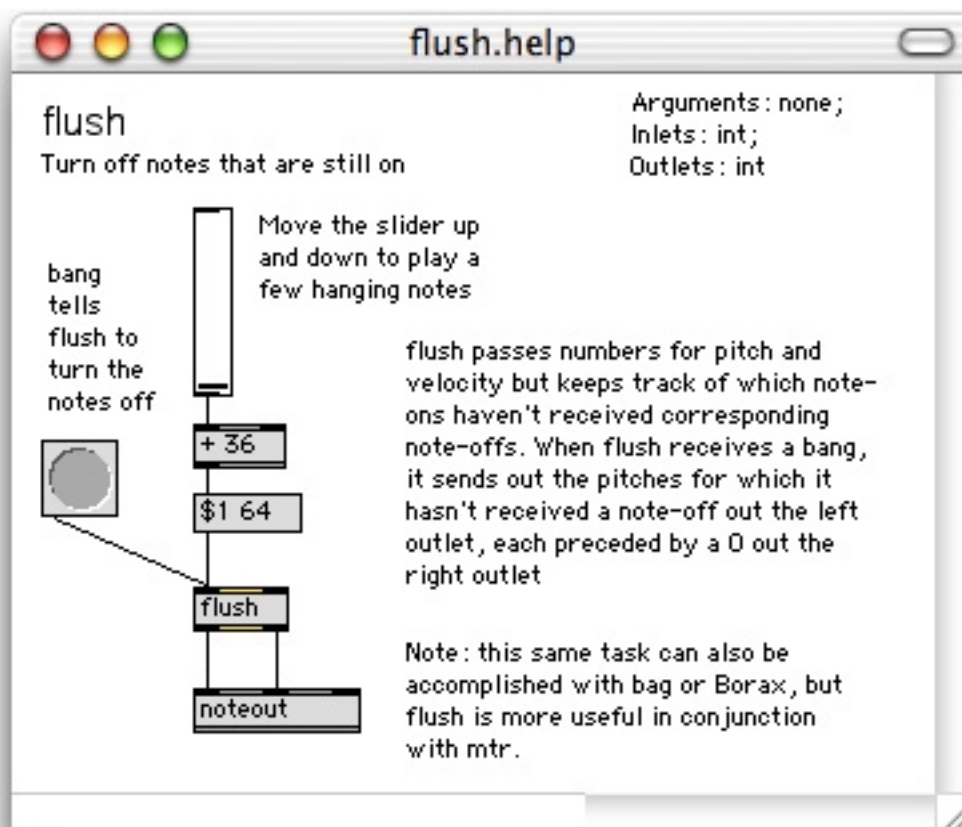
flush.help

flush

Turn off notes that are still on

Arguments: none;
Inlets: int;
Outlets: int

Move the slider up and down to play a few hanging notes

bang tells flush to turn the notes off

+ 36

$1 64

flush

noteout

flush passes numbers for pitch and velocity but keeps track of which note-ons haven't received corresponding note-offs. When flush receives a bang, it sends out the pitches for which it hasn't received a note-off out the left outlet, each preceded by a 0 out the right outlet

Note: this same task can also be accomplished with bag or Borax, but flush is more useful in conjunction with mtr.